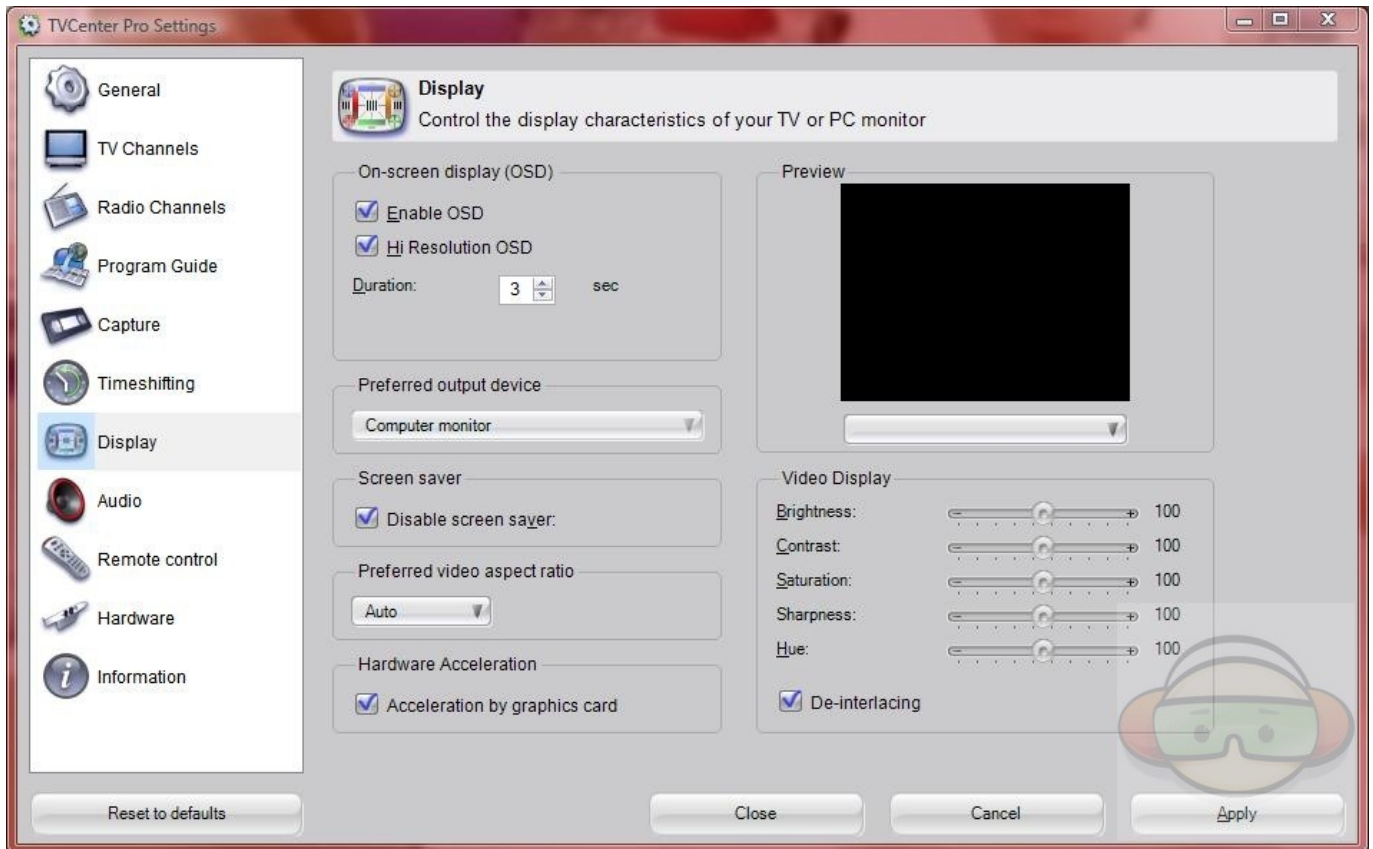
TVCenter Pro Settings

General
TV Channels
Radio Channels
Program Guide
Capture
Timeshifting
Display
Audio
Remote control
Hardware
Information

Display
Control the display characteristics of your TV or PC monitor

On-screen display (OSD)
Enable OSD
Hi Resolution OSD
Duration: 3 sec

Preferred output device
Computer monitor

Screen saver
Disable screen saver:

Preferred video aspect ratio
Auto

Hardware Acceleration
Acceleration by graphics card

Preview

Video Display
Brightness: 100
Contrast: 100
Saturation: 100
Sharpness: 100
Hue: 100
De-interlacing

Reset to defaults
Close
Cancel
Apply